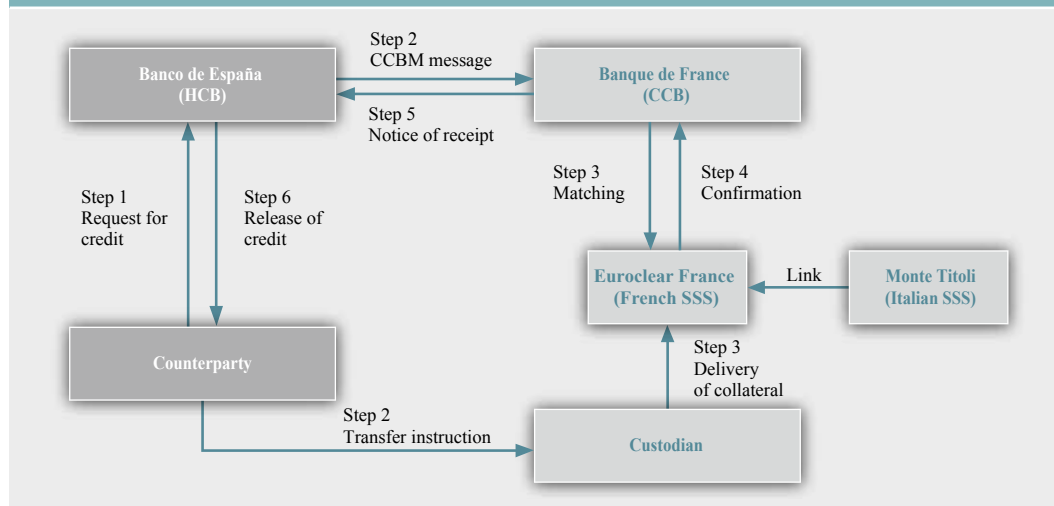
Banco de España (HCB)

Step 2
CCBM message

Banque de France (CCB)

Step 5
Notice of receipt

Step 1
Request for credit

Step 6
Release of credit

Step 3
Matching

Step 4
Confirmation

Euroclear France (French SSS)

Link

Monte Titoli (Italian SSS)

Counterparty

Step 3
Delivery of collateral

Step 2
Transfer instruction

Custodian